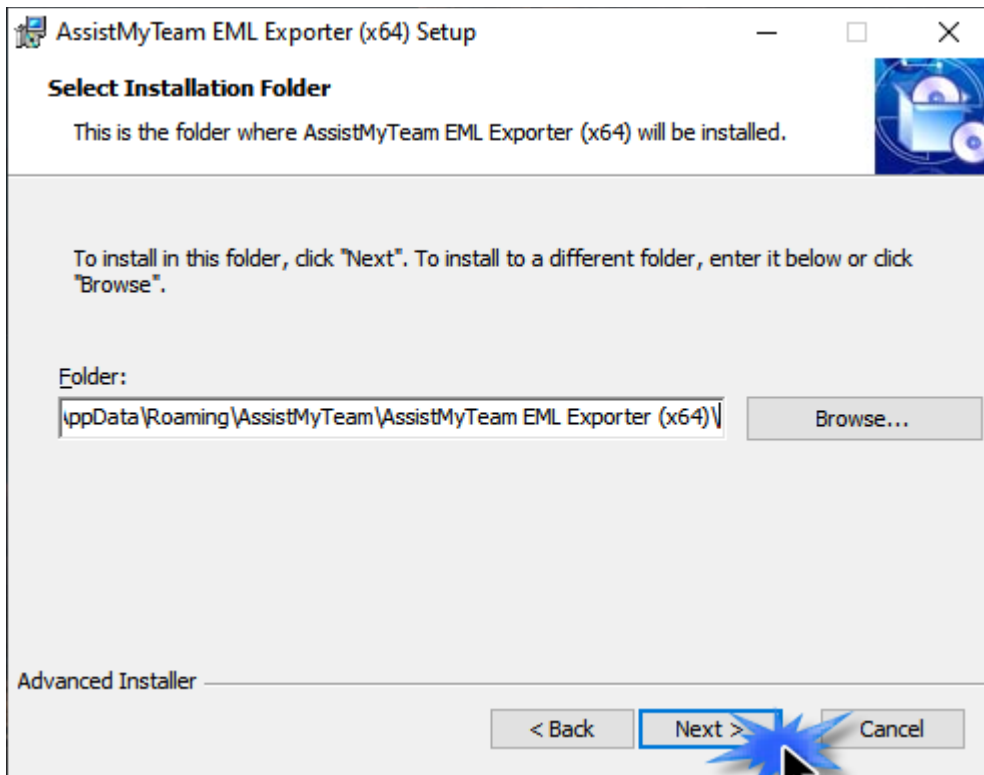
AssistMyTeam EML Exporter (x64) Setup

Select Installation Folder

This is the folder where AssistMyTeam EML Exporter (x64) will be installed.

To install in this folder, click "Next". To install to a different folder, enter it below or click "Browse".

Folder:

\ppData\Roaming\AssistMyTeam\AssistMyTeam EML Exporter (x64)\

Browse...

Advanced Installer

< Back

Next >

Cancel